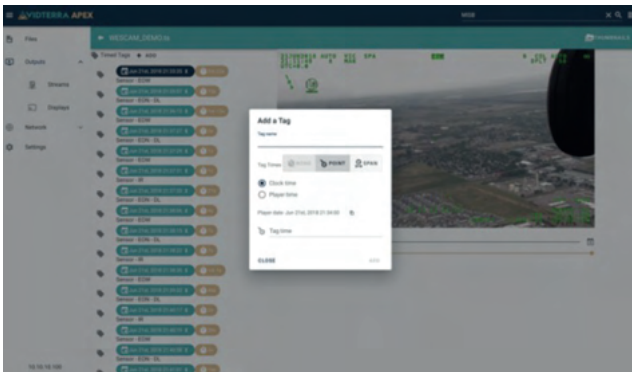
VIDTERRA APEX

Files

Outputs

Streams

Displays

Network

Settings

WESCAM_DEMO.ts

Timed Tags + add

Jun 21st, 2018 21:00:00

Sensor - EON

Sensor - EON - DL

Sensor - IR

Add a Tag

Tag name

Tag Times: POINT SPAN

Clock time

Player time

Player date: Jun 21st, 2018 21:04:00

Tag time

CLOSE

ADD